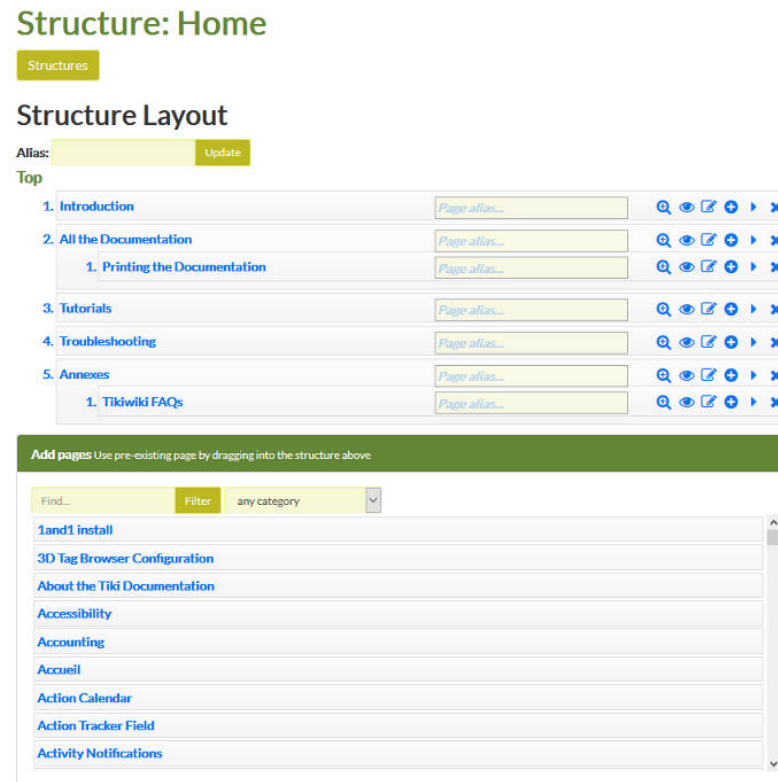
Structure: Home

Structures

Structure Layout

Alias: Update

Top

1. Introduction Page alias...

2. All the Documentation Page alias...

1. Printing the Documentation Page alias...

3. Tutorials Page alias...

4. Troubleshooting Page alias...

5. Annexes Page alias...

1. Tikiwiki FAQs Page alias...

Add pages Use pre-existing page by dragging into the structure above

Find... Filter any category

1and1 install

3D Tag Browser Configuration

About the Tiki Documentation

Accessibility

Accounting

Accueil

Action Calendar

Action Tracker Field

Activity Notifications